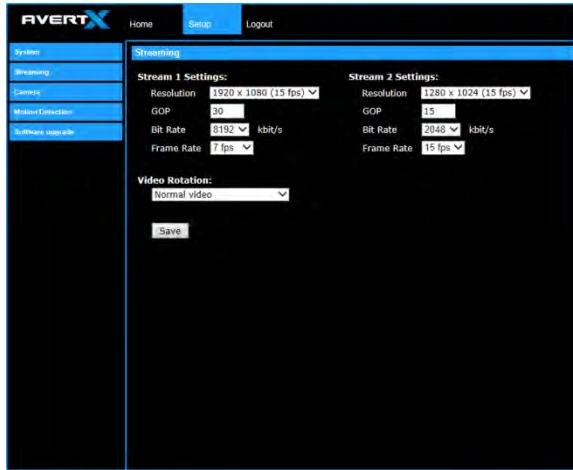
AVERTX

Home Setup Logout

System
Streaming
Camera
Motion Detection
Software upgrade

Streaming

Stream 1 Settings:
Resolution 1920 x 1080 (15 fps)
GOP 30
Bit Rate 8192 kbit/s
Frame Rate 7 fps

Stream 2 Settings:
Resolution 1280 x 1024 (15 fps)
GOP 15
Bit Rate 2048 kbit/s
Frame Rate 15 fps

Video Rotation:
Normal video

Save